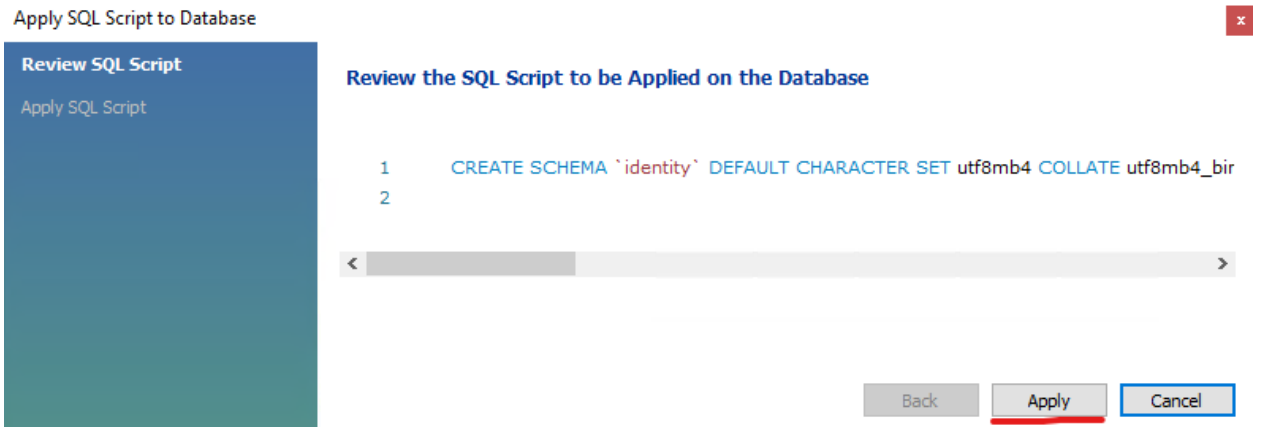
Apply SQL Script to Database

x

Review SQL Script

Apply SQL Script

Review the SQL Script to be Applied on the Database

1 CREATE SCHEMA `identity` DEFAULT CHARACTER SET utf8mb4 COLLATE utf8mb4_bir
2

<

>

Back

Apply

Cancel